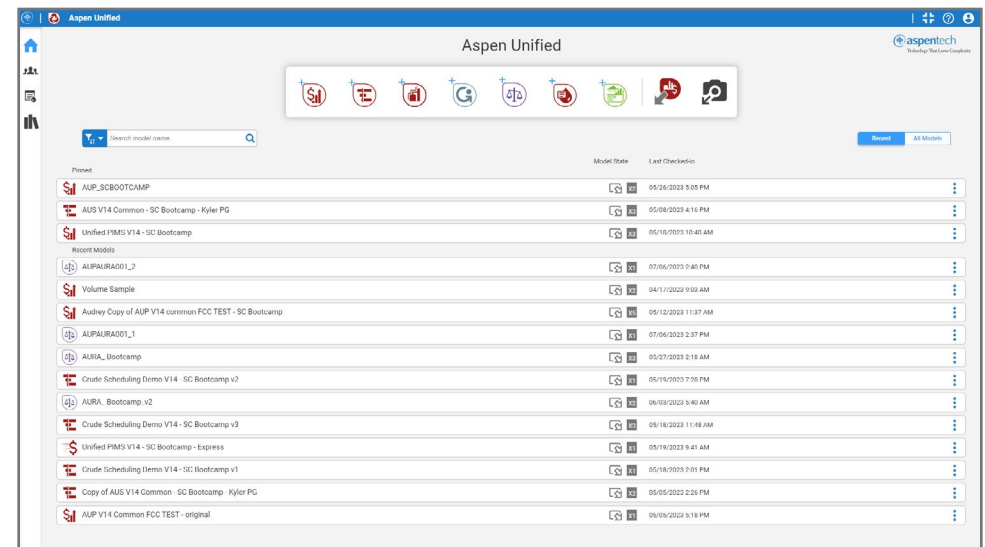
Aspen Unified

Aspen Unified

aspentech
Technology That Loves Complexity

Search model name

Recent All Models

Model State Last Checked-in

Pinned

AUP_SCBOOTCAMP 05/26/2023 5:05 PM

AUS V14 Common - SC Bootcamp - Kyler PG 05/08/2023 4:16 PM

Unified PIMS V14 - SC Bootcamp 05/18/2023 10:40 AM

Recent Models

AUPAURA001_2 07/06/2023 2:40 PM

Volume Sample 04/17/2023 9:03 AM

Audrey Copy of AUP V14 common FCC TEST - SC Bootcamp 05/12/2023 11:37 AM

AUPAURA001_1 07/06/2023 2:37 PM

AURA_ Bootcamp 05/27/2023 2:18 AM

Crude Scheduling Demo V14 - SC Bootcamp v2 05/19/2023 7:28 PM

AURA_ Bootcamp v2 06/03/2023 5:40 AM

Crude Scheduling Demo V14 - SC Bootcamp v3 05/18/2023 11:48 AM

Unified PIMS V14 - SC Bootcamp - Express 05/19/2023 9:41 AM

Crude Scheduling Demo V14 - SC Bootcamp v1 05/18/2023 2:01 PM

Copy of AUS V14 Common - SC Bootcamp - Kyler PG 05/05/2023 2:26 PM

AUP V14 Common FCC TEST - original 05/05/2023 5:18 PM